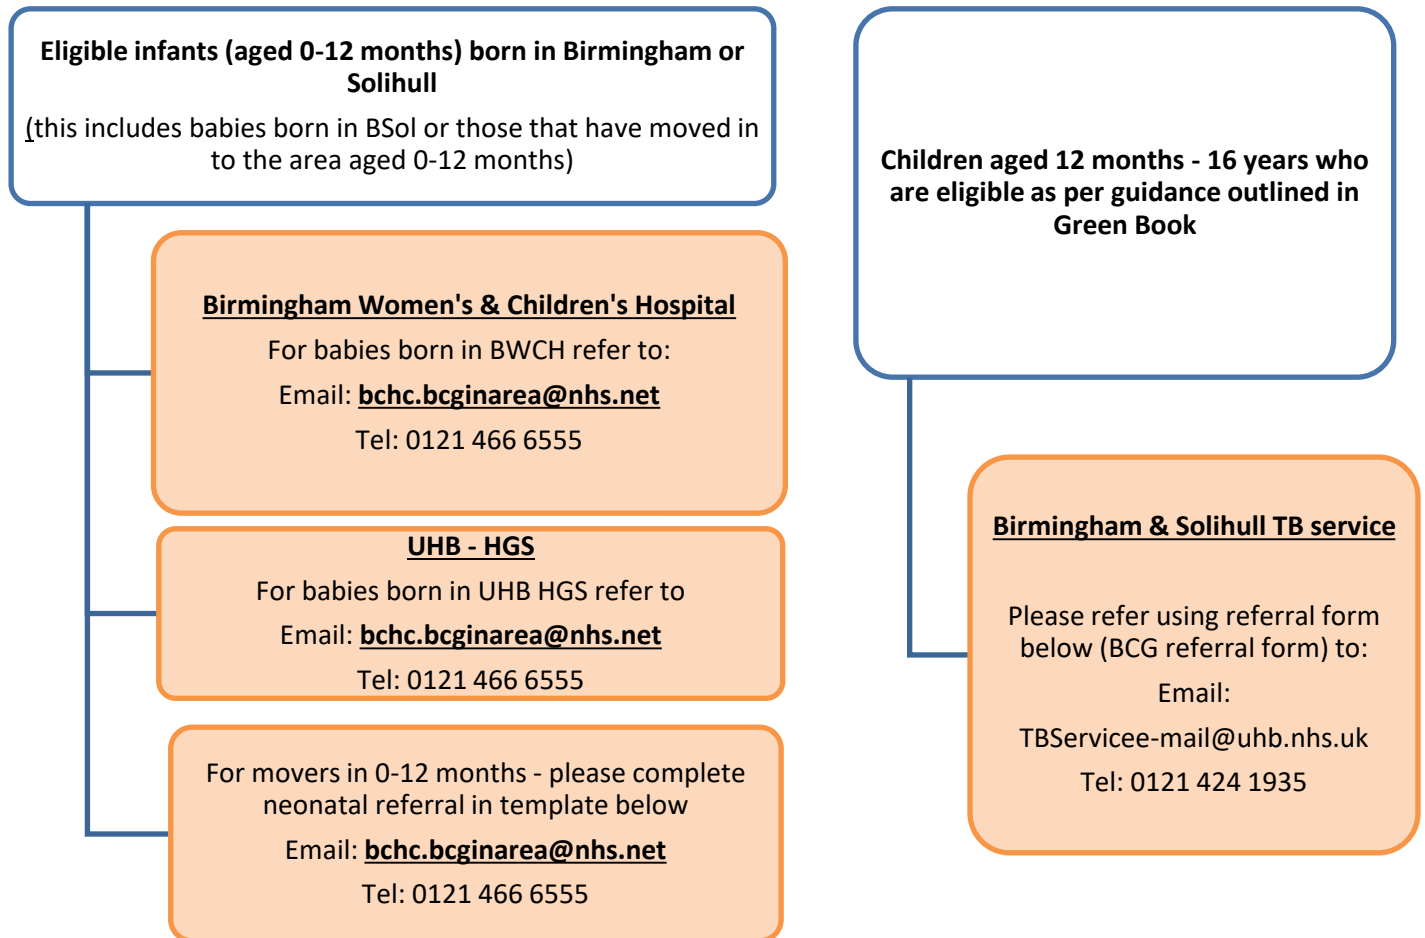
Eligible infants (aged 0-12 months) born in Birmingham or Solihull

(this includes babies born in BSol or those that have moved in to the area aged 0-12 months)

Birmingham Women's & Children's Hospital

For babies born in BWCH refer to:

Email: bchc.bcginarea@nhs.net

Tel: 0121 466 6555

UHB - HGS

For babies born in UHB HGS refer to

Email: bchc.bcginarea@nhs.net

Tel: 0121 466 6555

For movers in 0-12 months - please complete neonatal referral in template below

Email: bchc.bcginarea@nhs.net

Tel: 0121 466 6555

Children aged 12 months - 16 years who are eligible as per guidance outlined in Green Book

Birmingham & Solihull TB service

Please refer using referral form below (BCG referral form) to:

Email:

TBServicee-mail@uhb.nhs.uk

Tel: 0121 424 1935